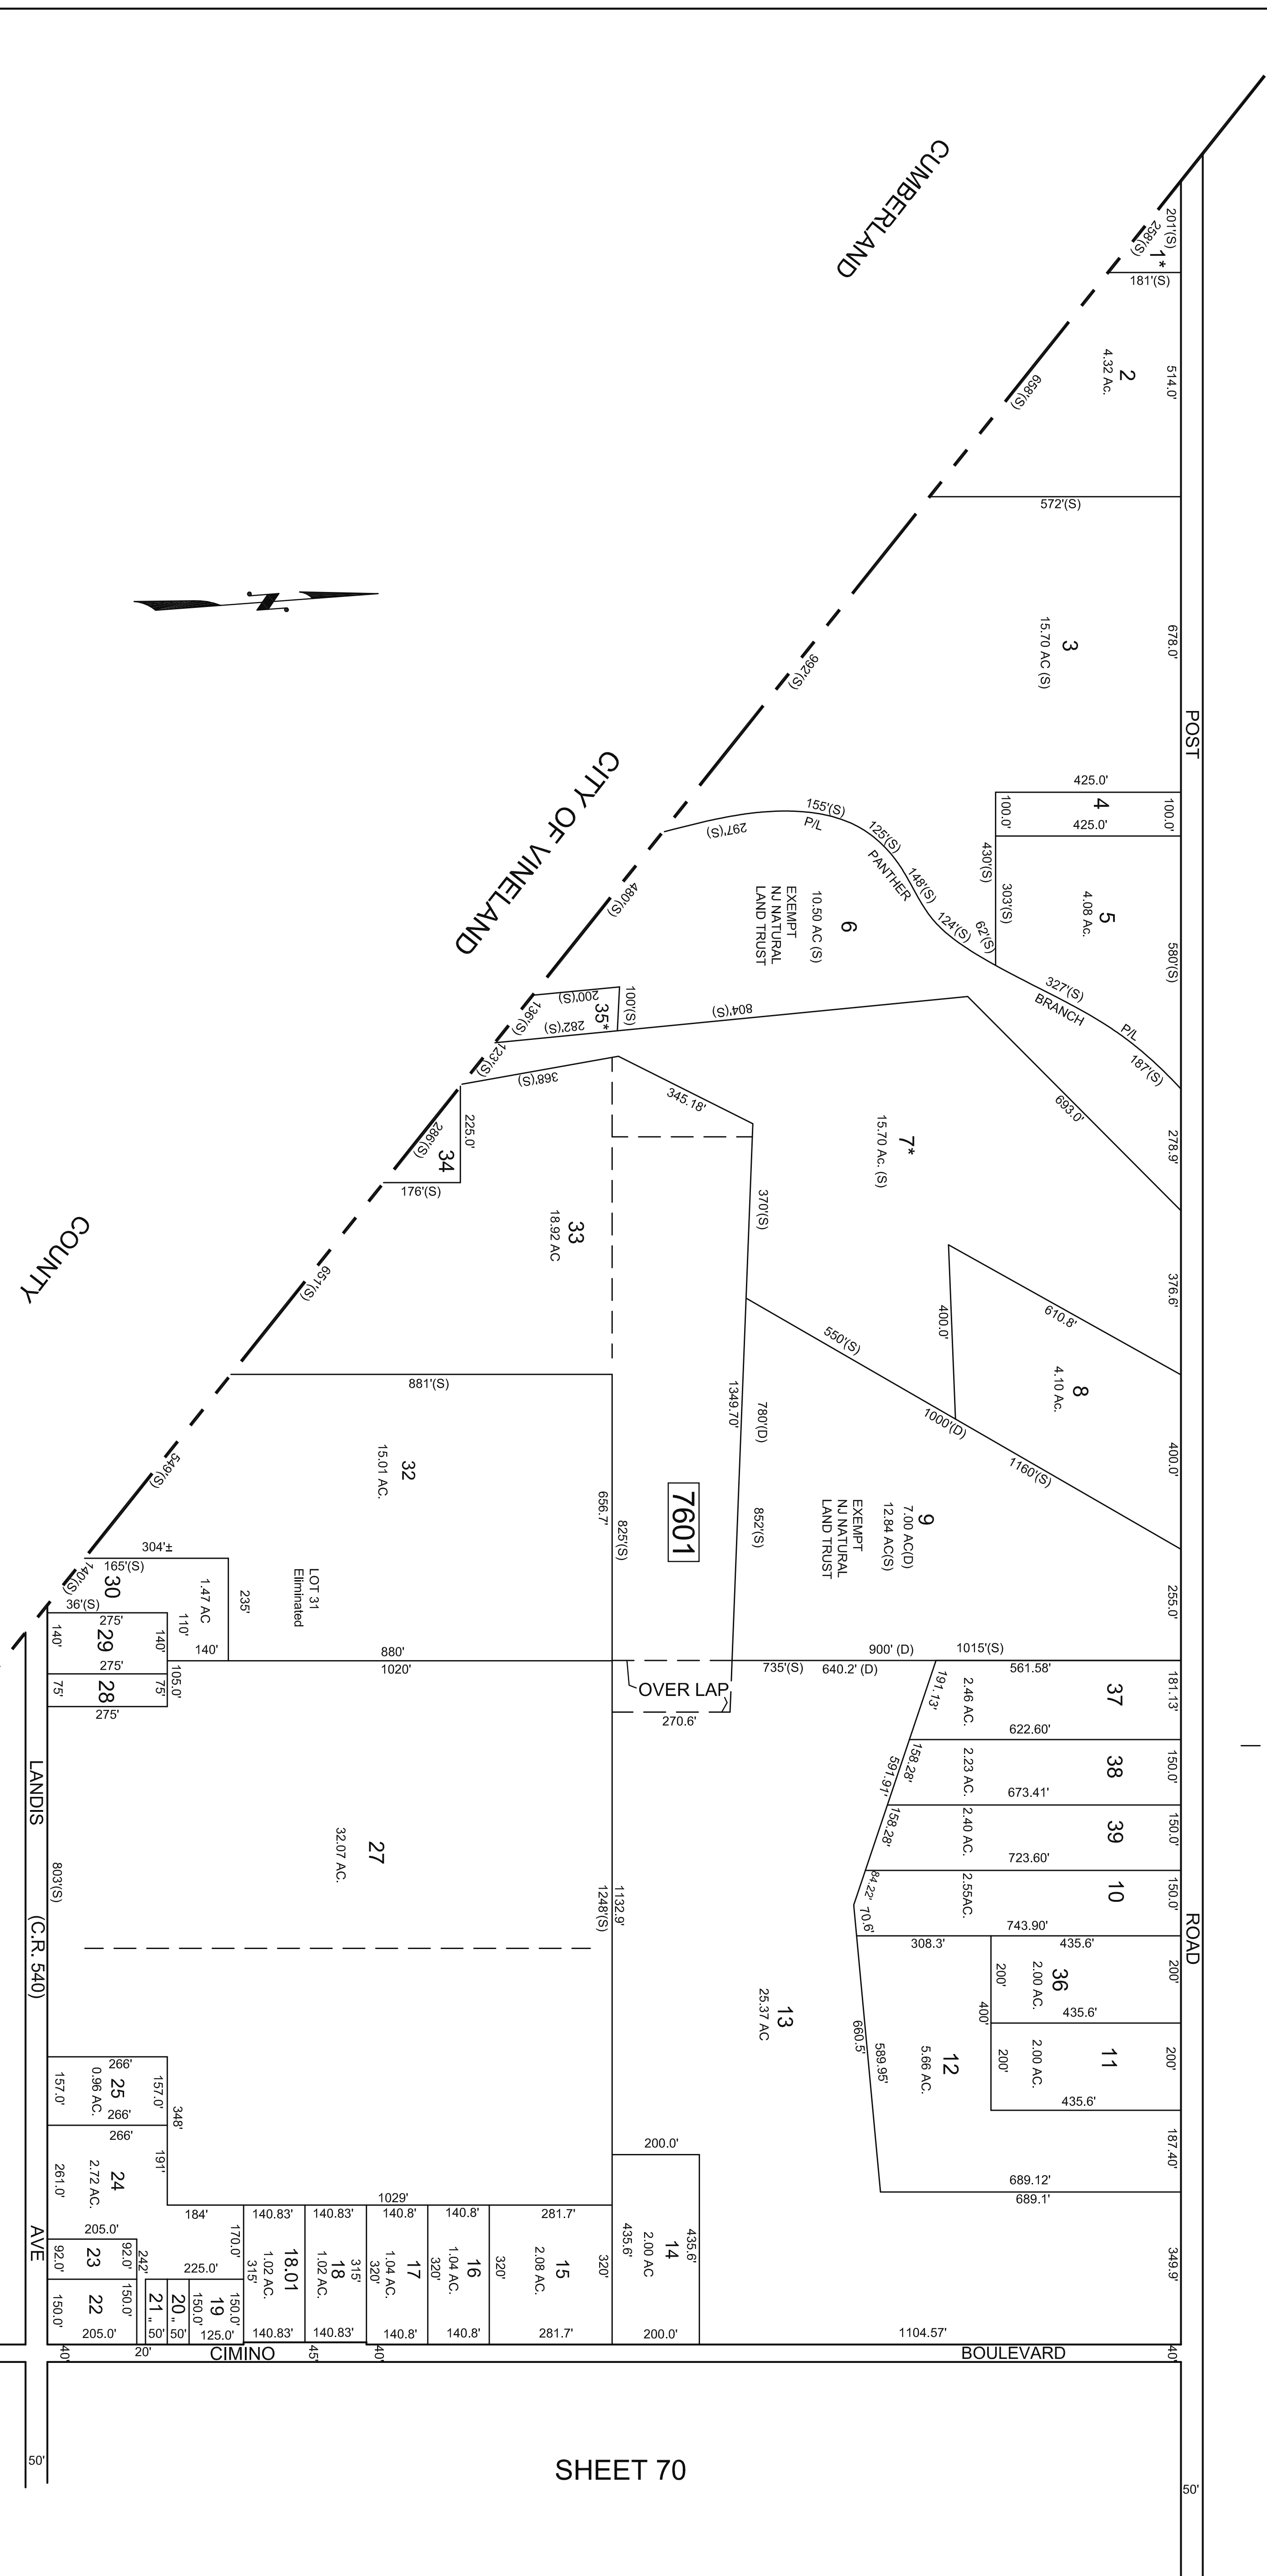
CUMBERLAND

CITY OF VINELAND

COUNTY

1*
201'(S)
258'(S)
181'(S)

2
4.32 Ac.
514.0'
658'(S)
572'(S)

3
15.70 AC (S)
678.0'
992'(S)

POST

4
425.0'
425.0'
100.0'
100.0'

5
4.08 Ac.
430'(S)
303'(S)
62'(S)
580'(S)

6
10.50 AC (S)
EXEMPT
NJ NATURAL
LAND TRUST
155'(S)
P/L
297'(S)
125'(S)
PANTHER
148'(S)
124'(S)
480'(S)
327'(S)
BRANCH
P/L
187'(S)

35*
200'(S)
100'(S)
136'(S)
282'(S)
804'(S)
123'(S)
368'(S)

7*
15.70 Ac. (S)
345.18'
693.0'
278.9'

34
286'(S)
225.0'
176'(S)

33
18.92 AC
370'(S)

8
4.10 Ac.
400.0'
610.8'
376.6'
550'(S)
1000'(D)
1160'(S)
400.0'

651'(S)

32
15.01 AC.
881'(S)
549'(S)

7601
1349.70'
780'(D)
656.7'
825'(S)
852'(S)

9
7.00 AC(D)
12.84 AC(S)
EXEMPT
NJ NATURAL
LAND TRUST
255.0'

304'±
165'(S)
140'(S)
30
36'(S)
1.47 AC
235'
LOT 31
Eliminated

29
275'
140'
140'
110'
140'
275'
880'
1020'
900' (D)
1015'(S)
735'(S)
640.2' (D)

28
75'
75'
105.0'
275'

OVER LAP
270.6'

37
561.58'
191.13'
2.46 AC.
181.13'
622.60'

38
158.28'
591.97'
2.23 AC.
150.0'
673.41'

39
158.28'
2.40 AC.
150.0'
723.60'

10
84.22'
70.6'
2.55AC.
150.0'
743.90'

27
32.07 AC.

LANDIS
(C.R. 540)
803'(S)
1248'(S)
1132.9'

ROAD

36
308.3'
435.6'
200'
2.00 AC.
435.6'
400'
200'

13
25.37 AC

12
5.66 AC.
660.5'
589.95'

11
200'
2.00 AC.
435.6'
200'

25
266'
0.96 AC.
157.0'
157.0'
266'
348'

24
266'
2.72 AC.
261.0'
191'

187.40'
689.12'
689.1'

200.0'
14
2.00 AC
435.6'
435.6'

1029'
184'
205.0'

AVE

23
92.0'
92.0'
242'

22
150.0'
150.0'
205.0'

21
50'

20
50'

19
225.0'
150.0'
150.0'
125.0'
170.0'

18.01
140.83'
1.02 AC.
315'
140.83'

18
140.83'
1.02 AC.
315'
140.83'

17
140.8'
1.04 AC.
320'
140.8'

16
140.8'
1.04 AC.
320'
140.8'

15
281.7'
2.08 AC.
320'
320'
281.7'

200.0'
1104.57'
349.9'

40'
20'
CIMINO
45'
40'
BOULEVARD
40'

50'
SHEET 70
50'